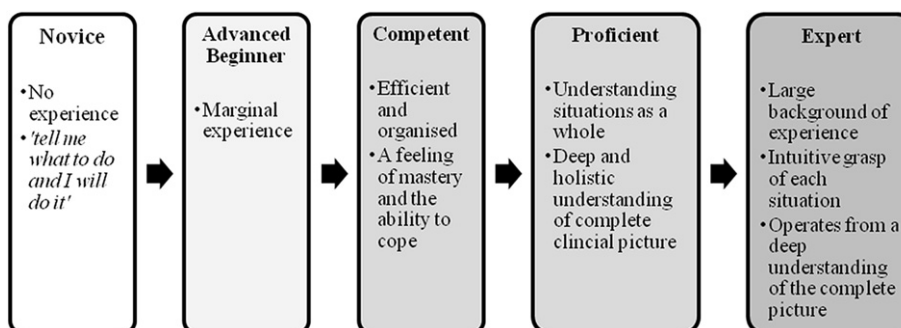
Novice

•No experience
•'tell me what to do and I will do it'

Advanced Beginner

•Marginal experience

Competent

•Efficient and organised
•A feeling of mastery and the ability to cope

Proficient

•Understanding situations as a whole
•Deep and holistic understanding of complete clincial picture

Expert

•Large background of experience
•Intuitive grasp of each situation
•Operates from a deep understanding of the complete picture